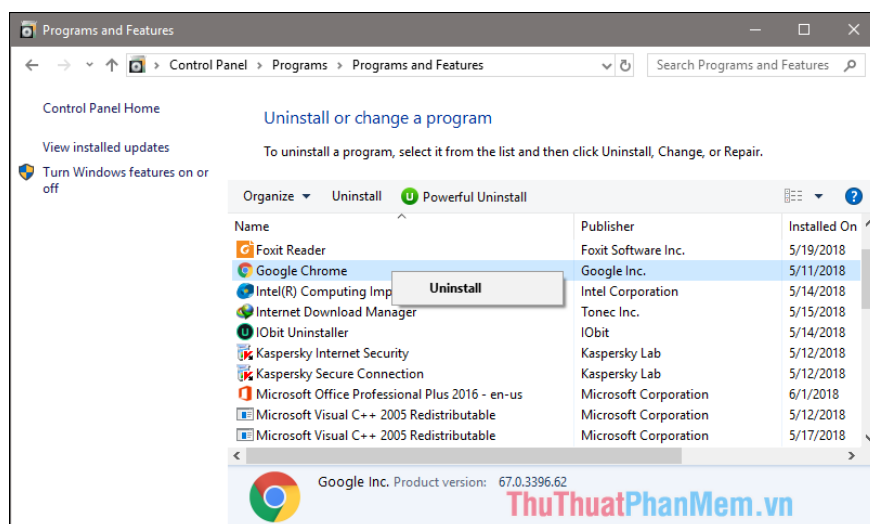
Programs and Features

Control Panel > Programs > Programs and Features

Search Programs and Features

Control Panel Home

View installed updates

Turn Windows features on or off

Uninstall or change a program

To uninstall a program, select it from the list and then click Uninstall, Change, or Repair.

Organize ▾ Uninstall Powerful Uninstall

| Name | Publisher | Installed On |
|---|---|---|
| Foxit Reader | Foxit Software Inc. | 5/19/2018 |
| Google Chrome | Google Inc. | 5/11/2018 |
| Intel(R) Computing Imp | Intel Corporation | 5/14/2018 |
| Internet Download Manager | Tonec Inc. | 5/15/2018 |
| IObit Uninstaller | IObit | 5/14/2018 |
| Kaspersky Internet Security | Kaspersky Lab | 5/12/2018 |
| Kaspersky Secure Connection | Kaspersky Lab | 5/12/2018 |
| Microsoft Office Professional Plus 2016 - en-us | Microsoft Corporation | 6/1/2018 |
| Microsoft Visual C++ 2005 Redistributable | Microsoft Corporation | 5/12/2018 |
| Microsoft Visual C++ 2005 Redistributable | Microsoft Corporation | 5/17/2018 |

Uninstall

Google Inc. Product version: 67.0.3396.62

ThuThuatPhanMem.vn